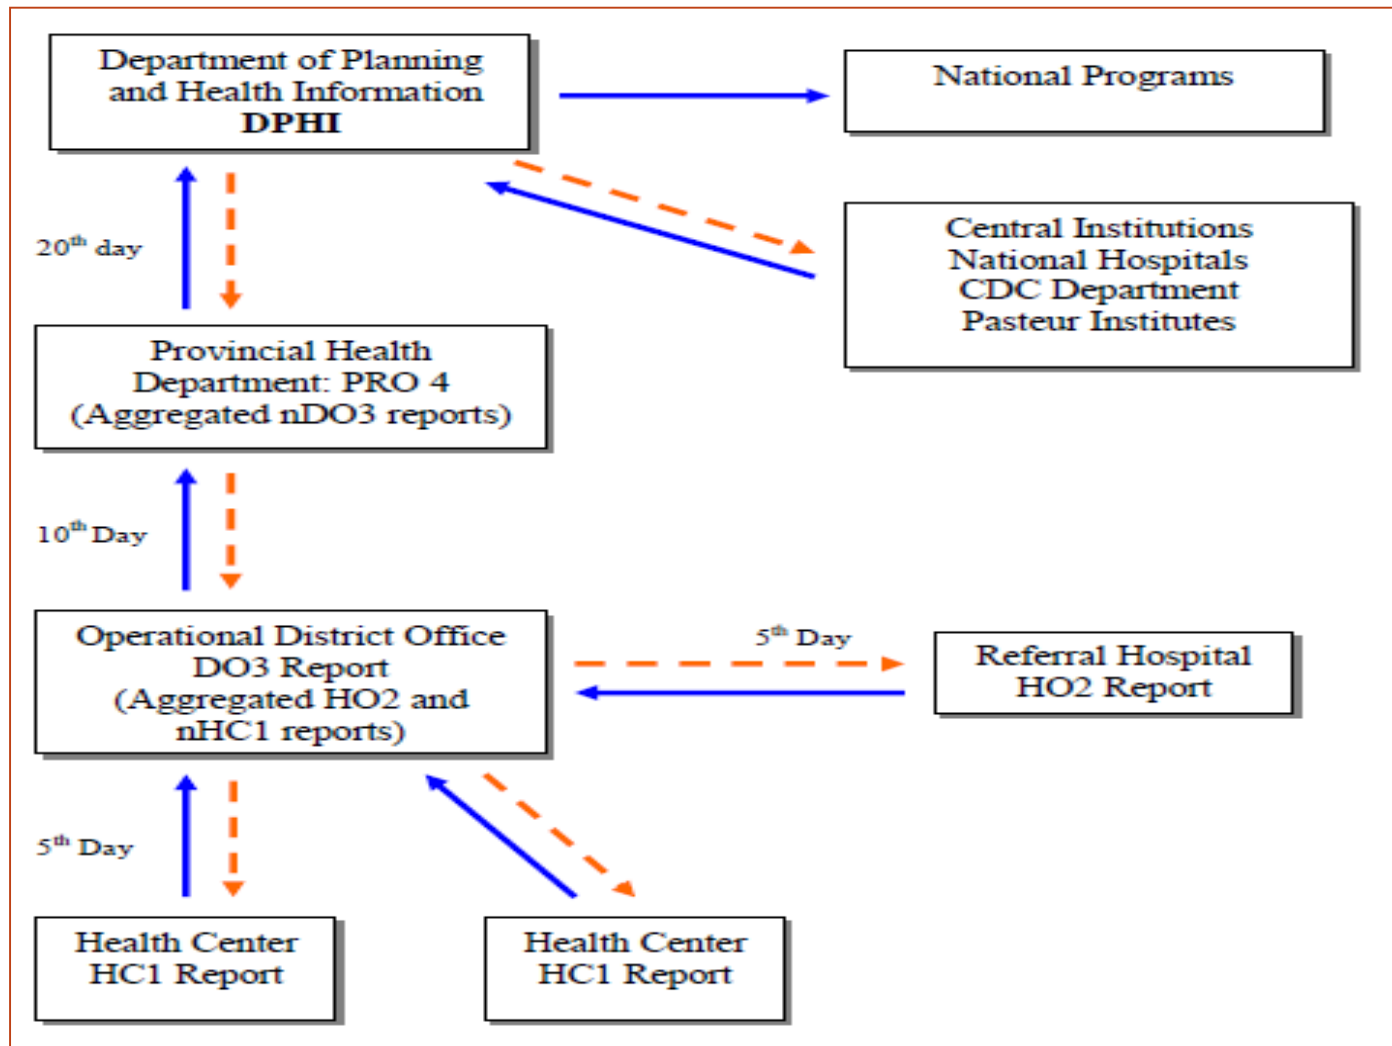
Department of Planning and Health Information
DPHI

National Programs

Central Institutions
National Hospitals
CDC Department
Pasteur Institutes

$20^{th}$ day

Provincial Health Department: PRO 4
(Aggregated nDO3 reports)

$10^{th}$ Day

Operational District Office
DO3 Report
(Aggregated HO2 and nHC1 reports)

$5^{th}$ Day

Referral Hospital
HO2 Report

$5^{th}$ Day

Health Center
HC1 Report

Health Center
HC1 Report